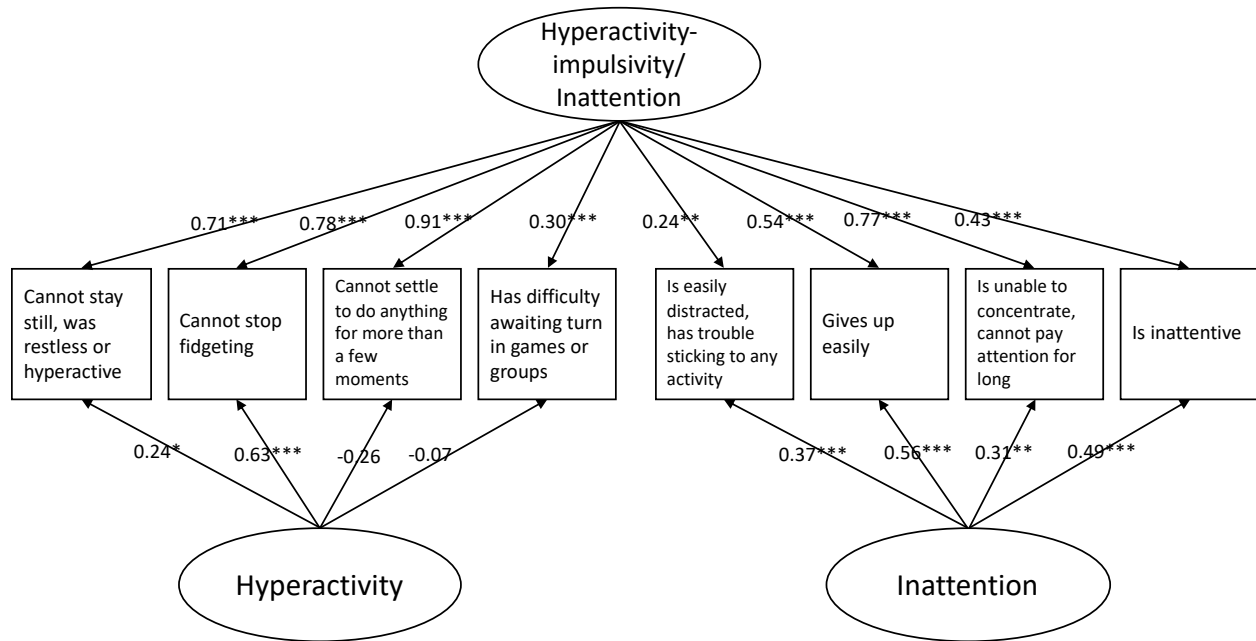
Hyperactivity-impulsivity/ Inattention

0.71***
0.78***
0.91***
0.30***
0.24**
0.54***
0.77***
0.43***

Cannot stay still, was restless or hyperactive

Cannot stop fidgeting

Cannot settle to do anything for more than a few moments

Has difficulty awaiting turn in games or groups

Is easily distracted, has trouble sticking to any activity

Gives up easily

Is unable to concentrate, cannot pay attention for long

Is inattentive

0.24*
0.63***
-0.26
-0.07

0.37***
0.56***
0.31**
0.49***

Hyperactivity

Inattention